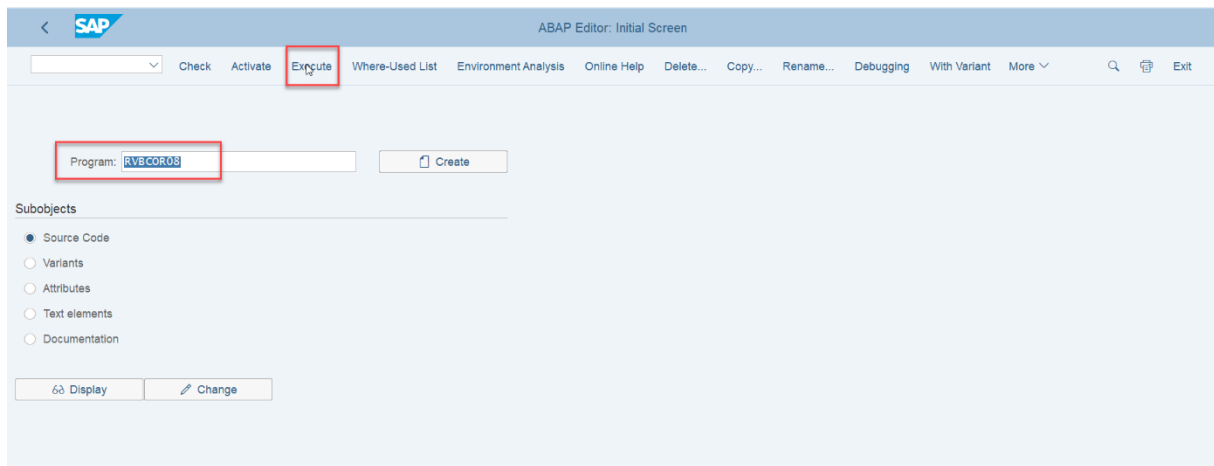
SAP

ABAP Editor: Initial Screen

Check Activate Execute Where-Used List Environment Analysis Online Help Delete... Copy... Rename... Debugging With Variant More Exit

Program: RVBCOR08

Create

Subobjects

Source Code

Variants

Attributes

Text elements

Documentation

Display

Change